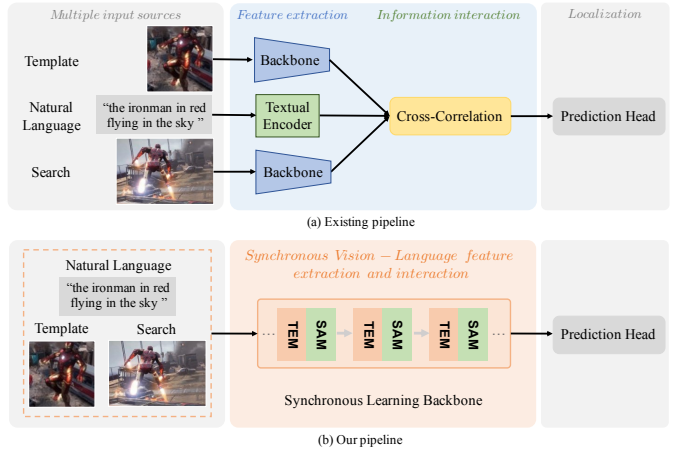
Multiple input sources

Feature extraction

Information interaction

Localization

Template

Backbone

Natural Language

"the ironman in red flying in the sky "

Textual Encoder

Cross-Correlation

Prediction Head

Search

Backbone

(a) Existing pipeline

Synchronous Vision − Language feature extraction and interaction

Natural Language

"the ironman in red flying in the sky "

Template

Search

... TEM SAM TEM SAM TEM SAM ...

Prediction Head

Synchronous Learning Backbone

(b) Our pipeline